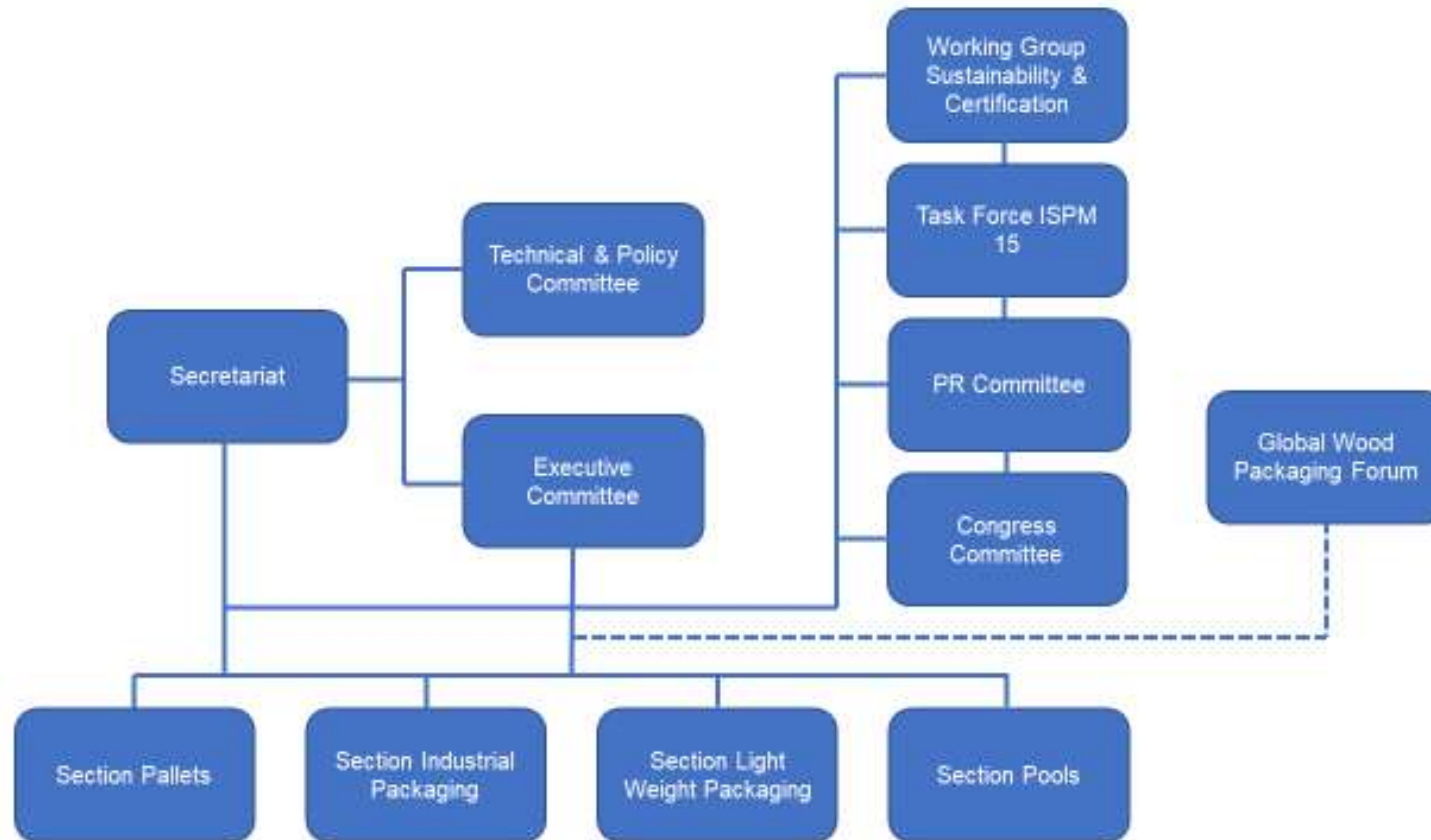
Working Group Sustainability & Certification

Task Force ISPM 15

Technical & Policy Committee

Secretariat

PR Committee

Global Wood Packaging Forum

Executive Committee

Congress Committee

Section Pallets

Section Industrial Packaging

Section Light Weight Packaging

Section Pools